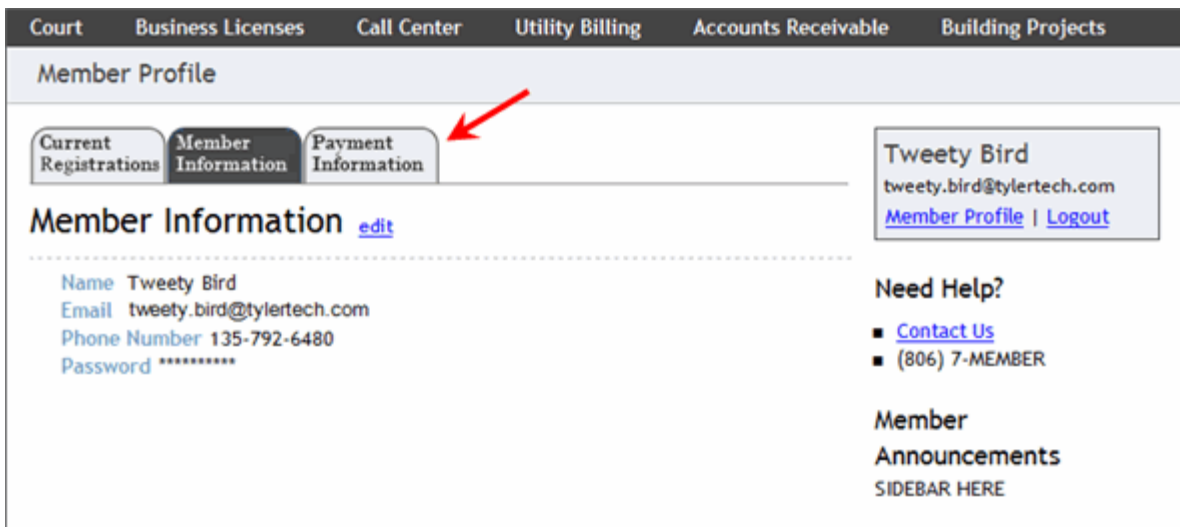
Court Business Licenses Call Center Utility Billing Accounts Receivable Building Projects

Member Profile

Current Registrations | Member Information | Payment Information

Member Information edit

Name Tweety Bird
Email tweety.bird@tylertech.com
Phone Number 135-792-6480
Password **********

Tweety Bird
tweety.bird@tylertech.com
Member Profile | Logout

Need Help?

- Contact Us
- (806) 7-MEMBER

Member Announcements
SIDEBAR HERE